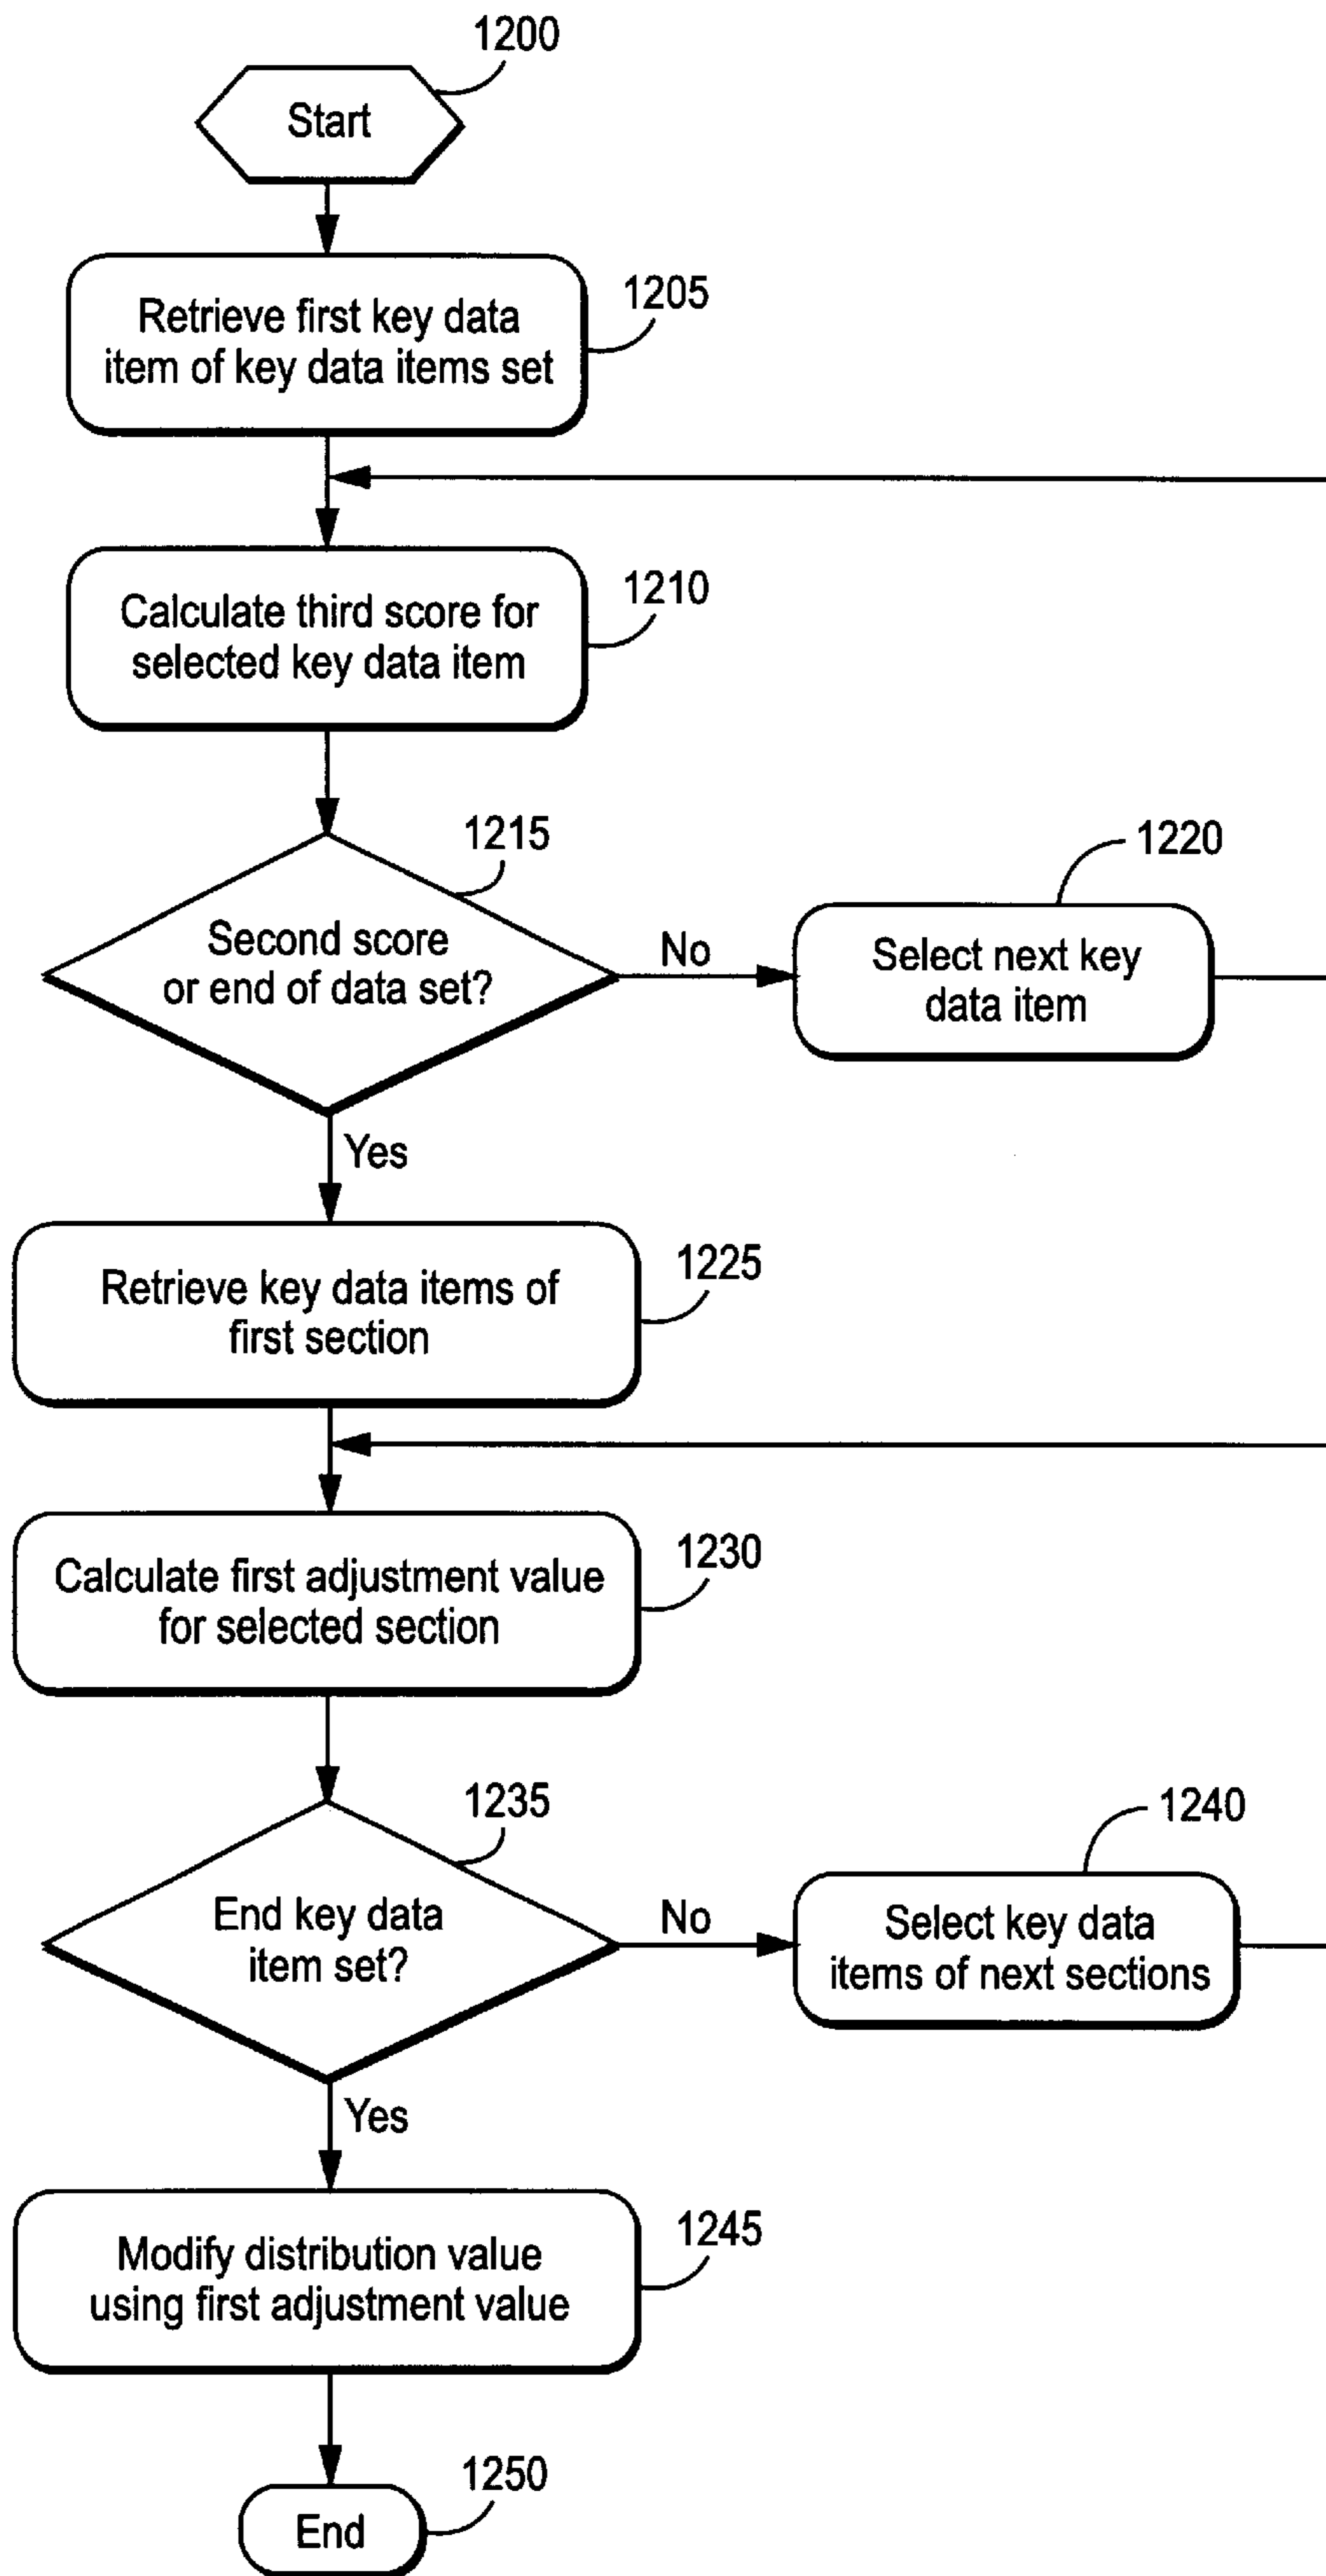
1200

Start

Retrieve first key data item of key data items set

1205

Calculate third score for selected key data item

1210

1215

Second score or end of data set?

No

1220

Select next key data item

Yes

Retrieve key data items of first section

1225

Calculate first adjustment value for selected section

1230

1235

End key data item set?

No

1240

Select key data items of next sections

Yes

Modify distribution value using first adjustment value

1245

1250

End